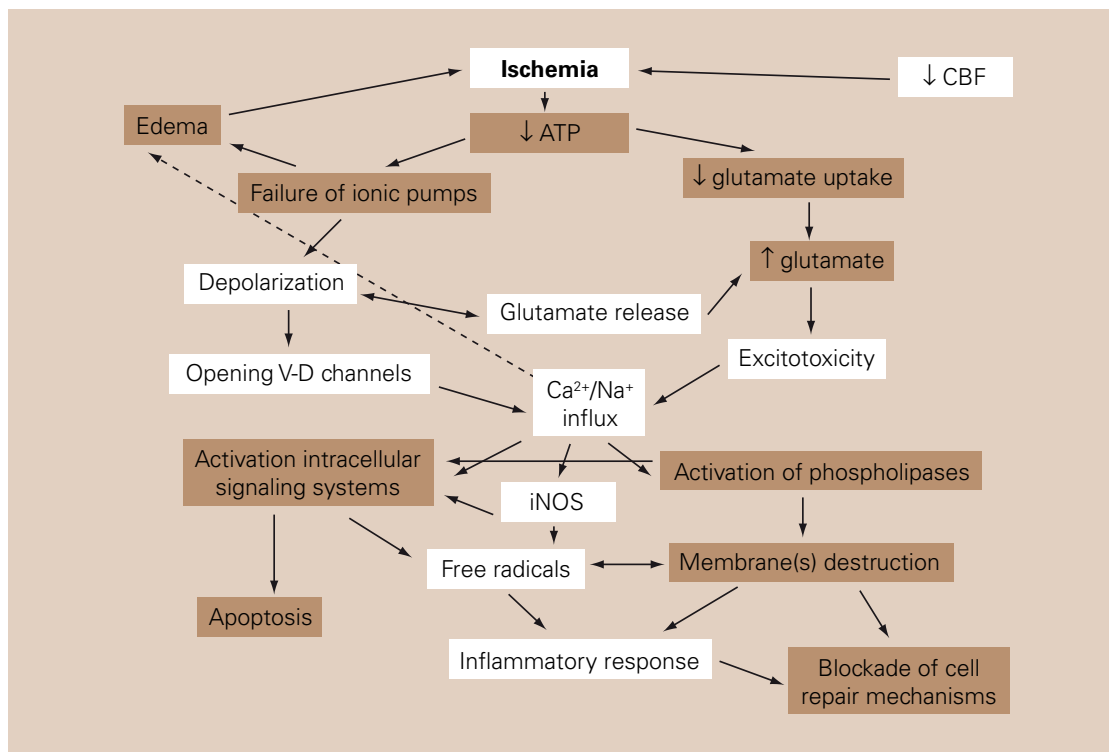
**Ischemia**

↓ CBF

Edema

↓ ATP

Failure of ionic pumps

↓ glutamate uptake

↑ glutamate

Depolarization

Glutamate release

Excitotoxicity

Opening V-D channels

$Ca^{2+}/Na^{+}$ influx

Activation intracellular signaling systems

Activation of phospholipases

iNOS

Free radicals

Membrane(s) destruction

Apoptosis

Inflammatory response

Blockade of cell repair mechanisms